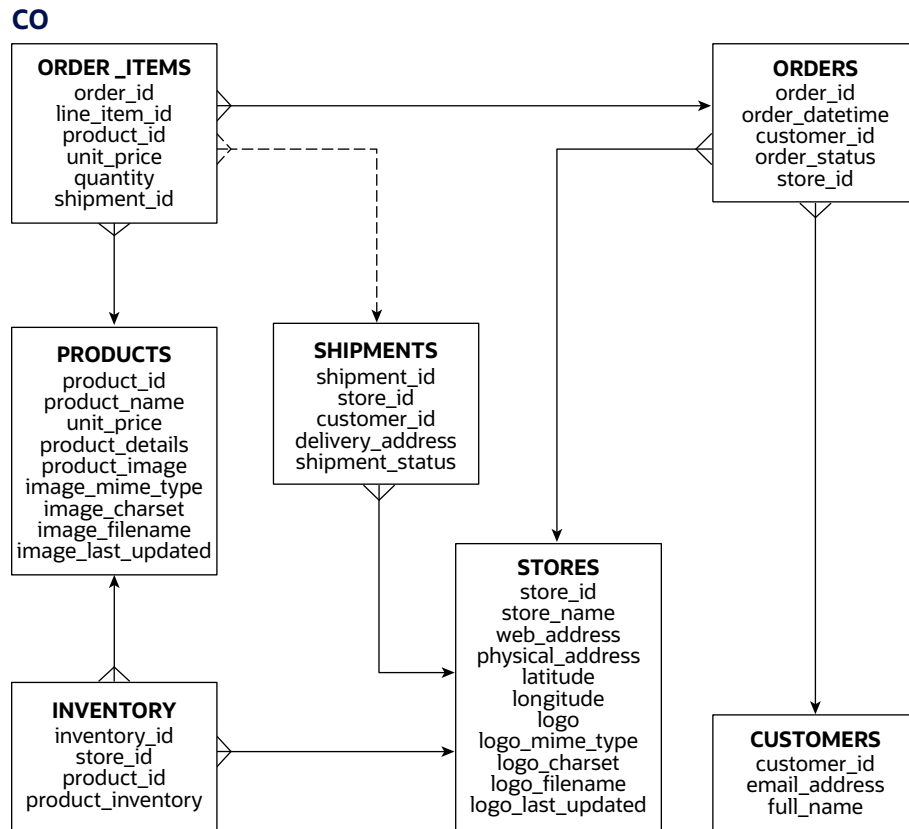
CO

ORDER _ITEMS
order_id
line_item_id
product_id
unit_price
quantity
shipment_id

ORDERS
order_id
order_datetime
customer_id
order_status
store_id

PRODUCTS
product_id
product_name
unit_price
product_details
product_image
image_mime_type
image_charset
image_filename
image_last_updated

SHIPMENTS
shipment_id
store_id
customer_id
delivery_address
shipment_status

STORES
store_id
store_name
web_address
physical_address
latitude
longitude
logo
logo_mime_type
logo_charset
logo_filename
logo_last_updated

INVENTORY
inventory_id
store_id
product_id
product_inventory

CUSTOMERS
customer_id
email_address
full_name